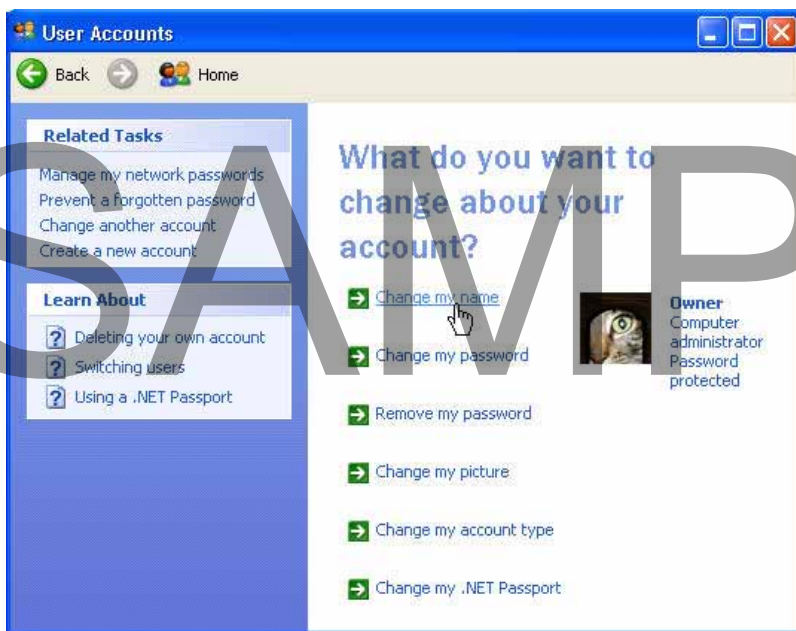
User Accounts

Back Home

Related Tasks

Manage my network passwords
Prevent a forgotten password
Change another account
Create a new account

Learn About

Deleting your own account
Switching users
Using a .NET Passport

What do you want to change about your account?

Change my name

Change my password

Remove my password

Change my picture

Change my account type

Change my .NET Passport

Owner
Computer administrator
Password protected

SAMP